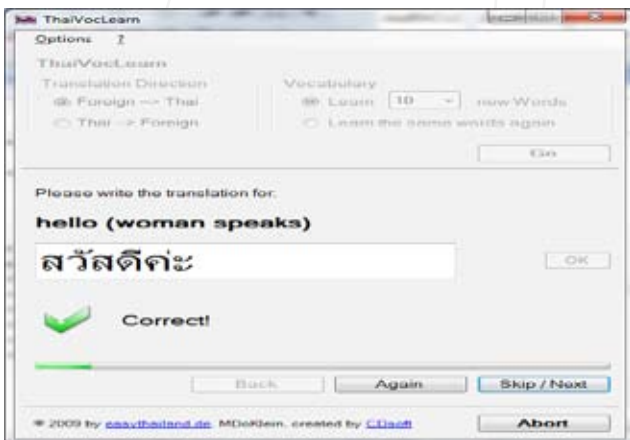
ThaiVocLearn

Options ?

ThaiVocLearn

Translation Direction

Foreign --> Thai

Thai --> Foreign

Vocabulary

Learn 10 new Words

Learn the same words again

Go

Please write the translation for:

hello (woman speaks)

สวัสดีค่ะ

OK

Correct!

Back

Again

Skip / Next

© 2009 by easythailand.de, MDoKlein, created by CDsoft

Abort